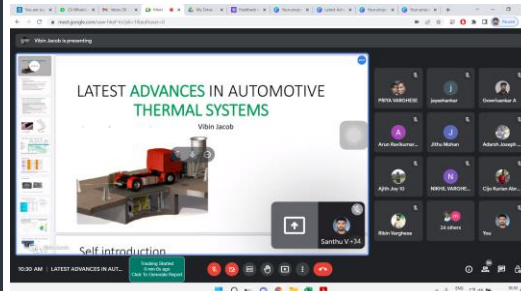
Vibin Jacob is presenting

LATEST ADVANCES IN AUTOMOTIVE THERMAL SYSTEMS

Vibin Jacob

Self introduction

PRIYA VARGHESE

jayashankar

Gowrisankar A

Arun Ravikumar...

Jithu Mohan

Adarsh Joseph...

Ajith Joy 10

NIKHIL VARGHE...

Cijo Kurian Abr...

Bibin Varghese

24 others

You

Santhu V +34

10:30 AM | LATEST ADVANCES IN AUT...

Tracking Started
0 min 0s ago
Click To Generate Report